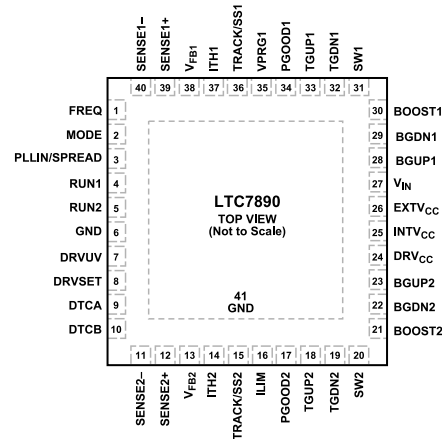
SENSE1–
SENSE1+
$V_{FB1}$
ITH1
TRACK/SS1
VPRG1
PGOOD1
TGUP1
TGDN1
SW1
40
39
38
37
36
35
34
33
32
31

FREQ 1
MODE 2
PLLIN/SPREAD 3
RUN1 4
RUN2 5
GND 6
DRVUV 7
DRVSET 8
DTCA 9
DTCB 10

LTC7890
TOP VIEW
(Not to Scale)

41
GND

30 BOOST1
29 BGDN1
28 BGUP1
27 $V_{IN}$
26 $EXTV_{CC}$
25 $INTV_{CC}$
24 $DRV_{CC}$
23 BGUP2
22 BGDN2
21 BOOST2

11
12
13
14
15
16
17
18
19
20
SENSE2–
SENSE2+
$V_{FB2}$
ITH2
TRACK/SS2
ILIM
PGOOD2
TGUP2
TGDN2
SW2